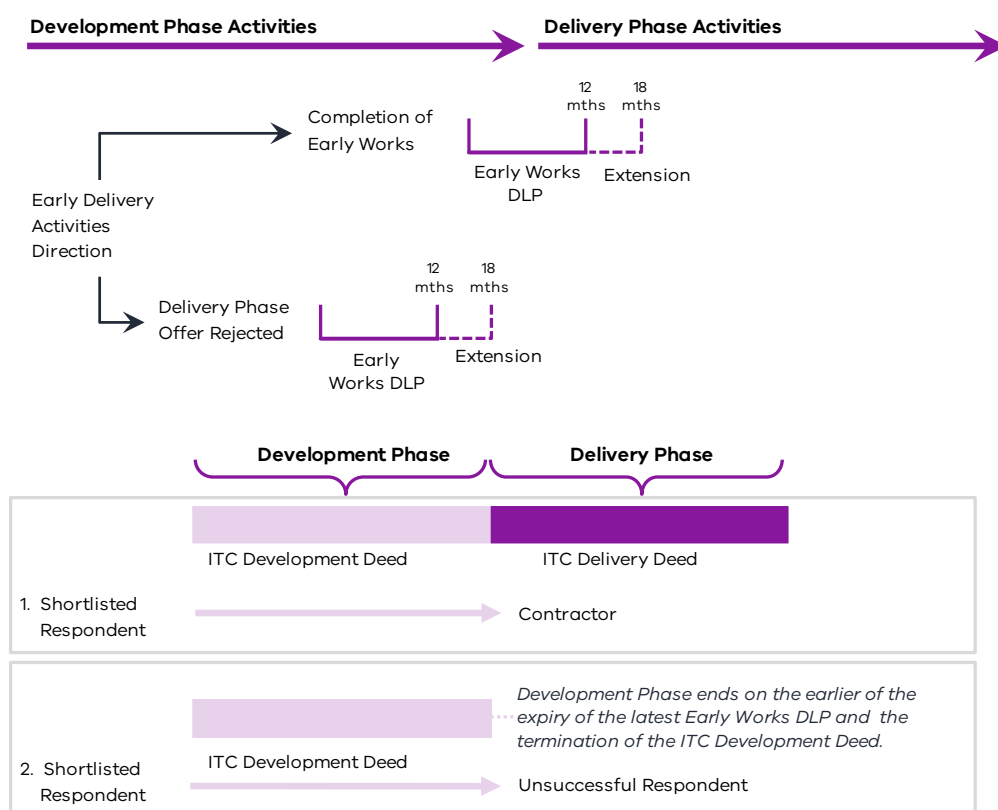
Development Phase Activities

Delivery Phase Activities

Completion of Early Works

12 mths

18 mths

Early Works DLP

Extension

Early Delivery Activities Direction

Delivery Phase Offer Rejected

12 mths

18 mths

Early Works DLP

Extension

Development Phase

Delivery Phase

ITC Development Deed

ITC Delivery Deed

1. Shortlisted Respondent

Contractor

Development Phase ends on the earlier of the expiry of the latest Early Works DLP and the termination of the ITC Development Deed.

ITC Development Deed

2. Shortlisted Respondent

Unsuccessful Respondent